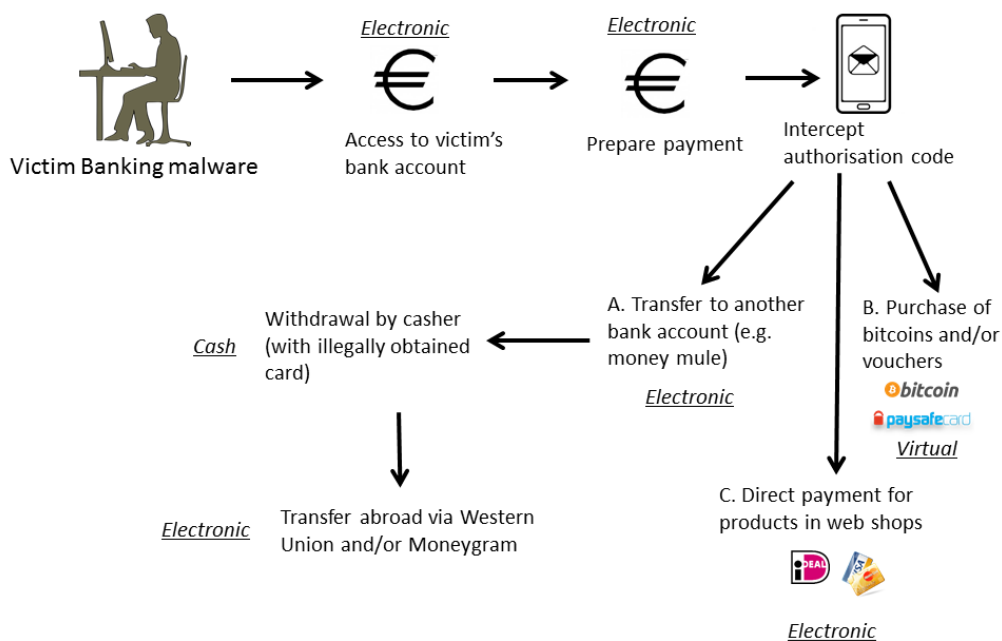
Victim Banking malware

Electronic

€

Access to victim's bank account

Electronic

€

Prepare payment

Intercept authorisation code

A. Transfer to another bank account (e.g. money mule)

Electronic

B. Purchase of bitcoins and/or vouchers

bitcoin

paysafecard

Virtual

Cash

Withdrawal by casher (with illegally obtained card)

Electronic

Transfer abroad via Western Union and/or Moneygram

C. Direct payment for products in web shops

iDEAL

VISA

Electronic